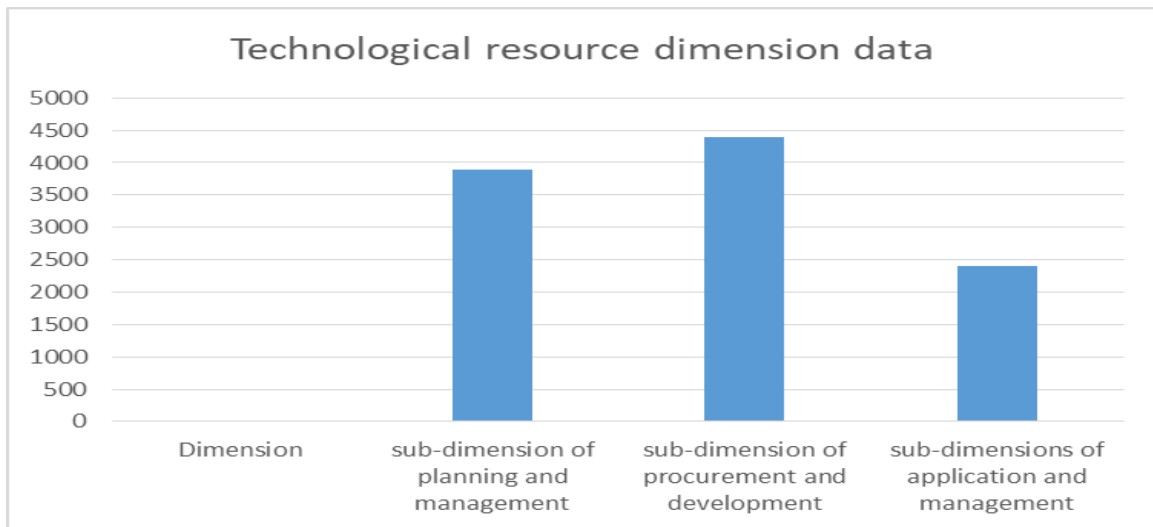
Technological resource dimension data

5000
4500
4000
3500
3000
2500
2000
1500
1000
500
0

Dimension
sub-dimension of planning and management
sub-dimension of procurement and development
sub-dimensions of application and management